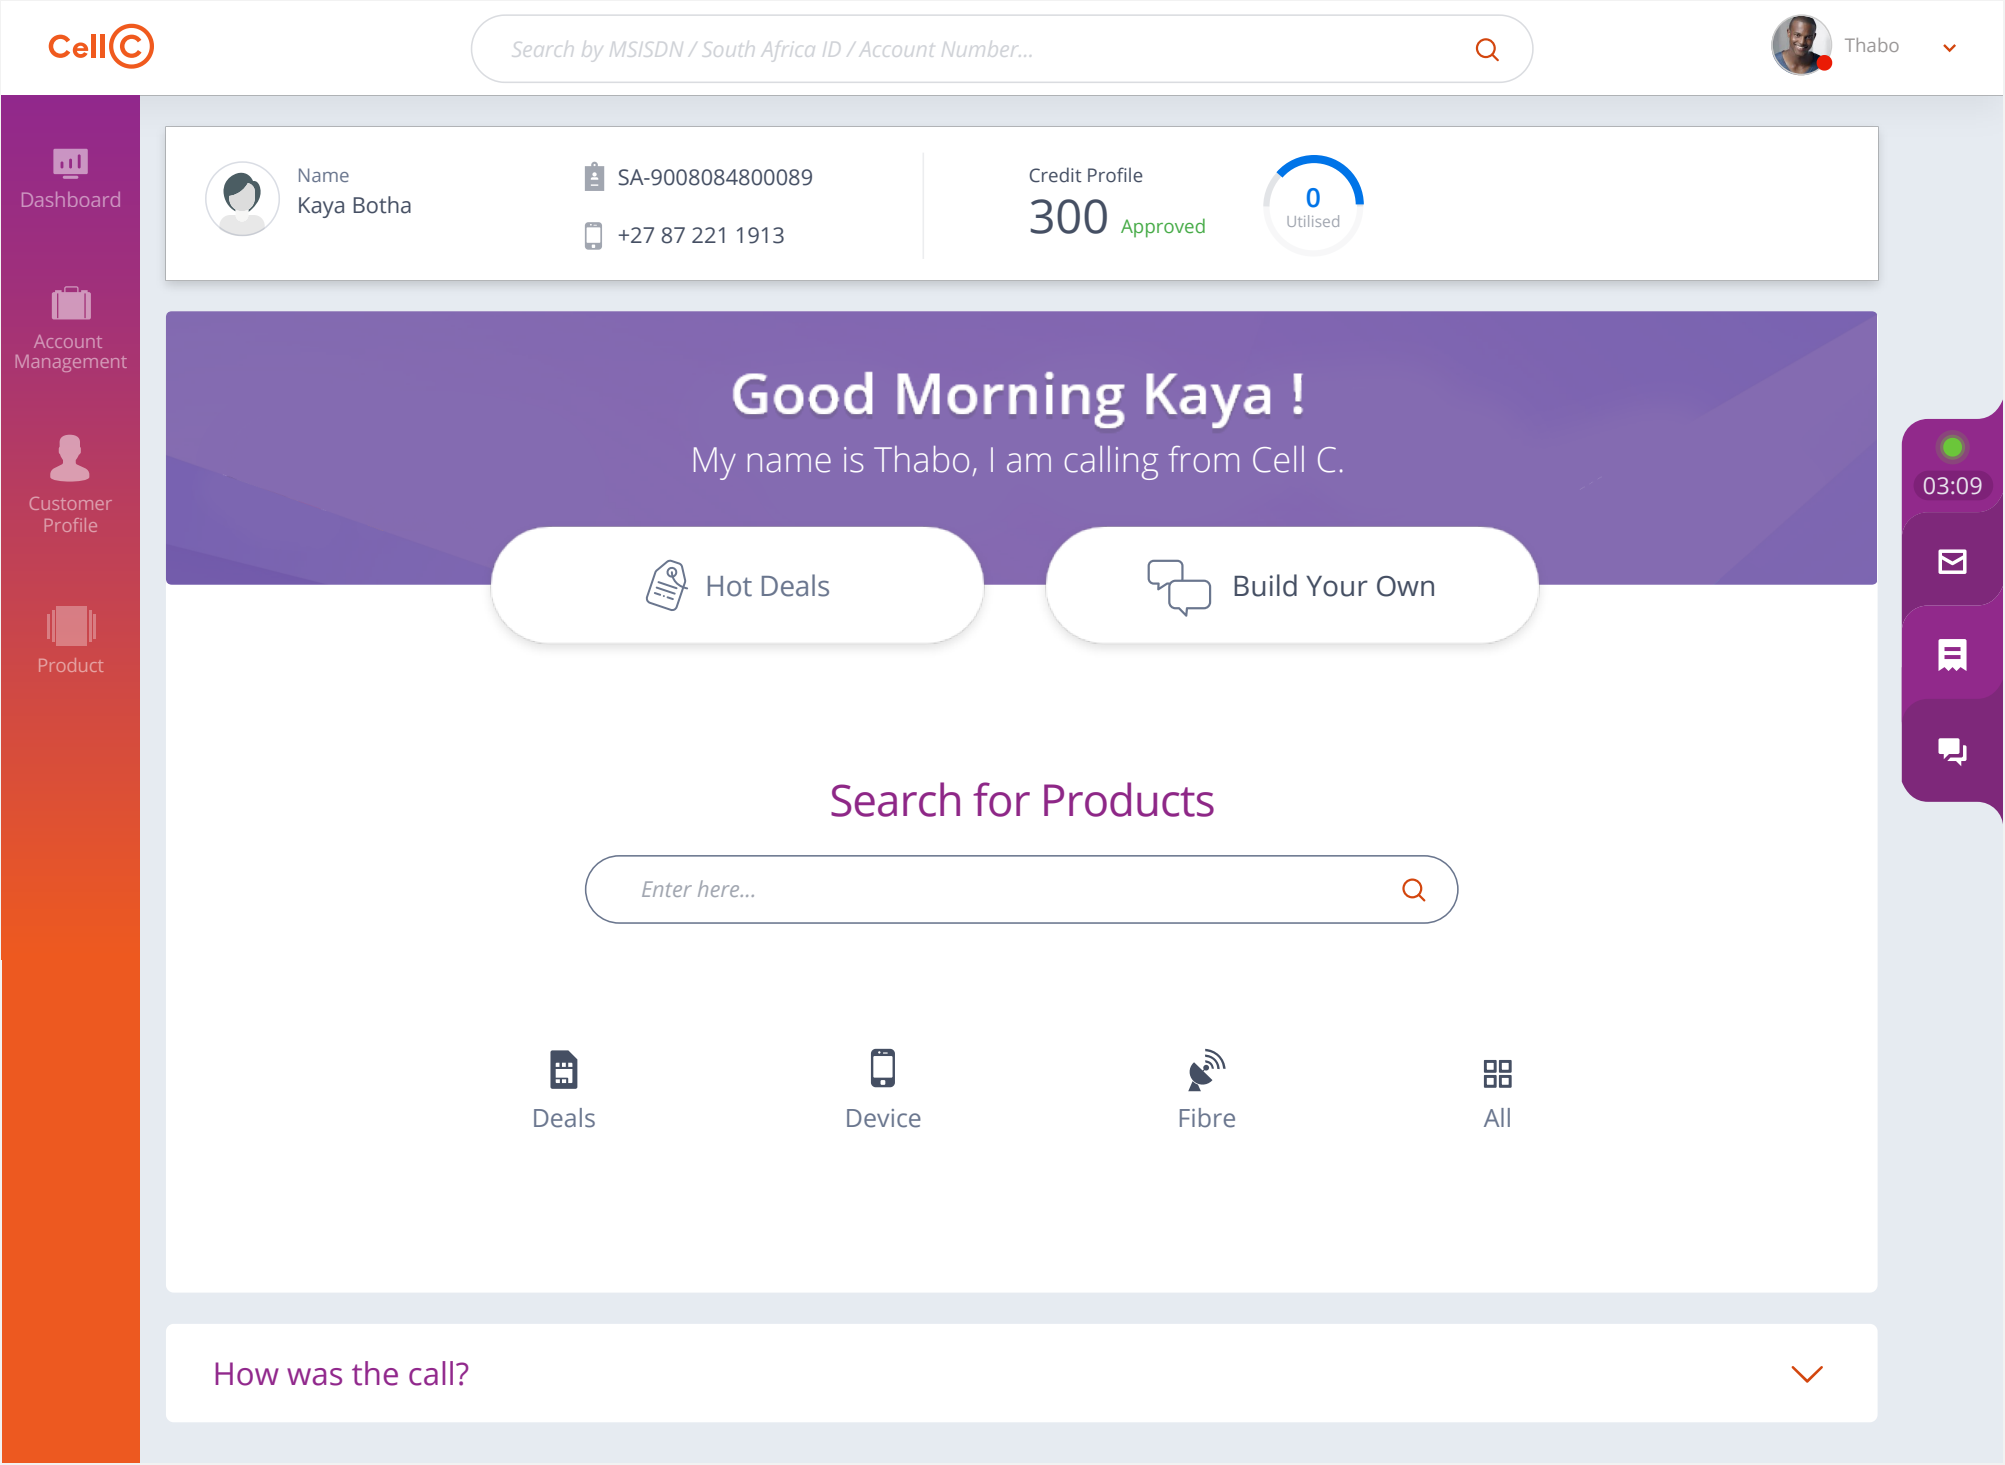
CellC

Search by MSISDN / South Africa ID / Account Number...

Thabo

Dashboard

Account Management

Customer Profile

Product

Name
Kaya Botha

SA-9008084800089

+27 87 221 1913

Credit Profile
300 Approved

0
Utilised

Good Morning Kaya !

My name is Thabo, I am calling from Cell C.

Hot Deals

Build Your Own

03:09

Search for Products

Enter here...

Deals

Device

Fibre

All

How was the call?